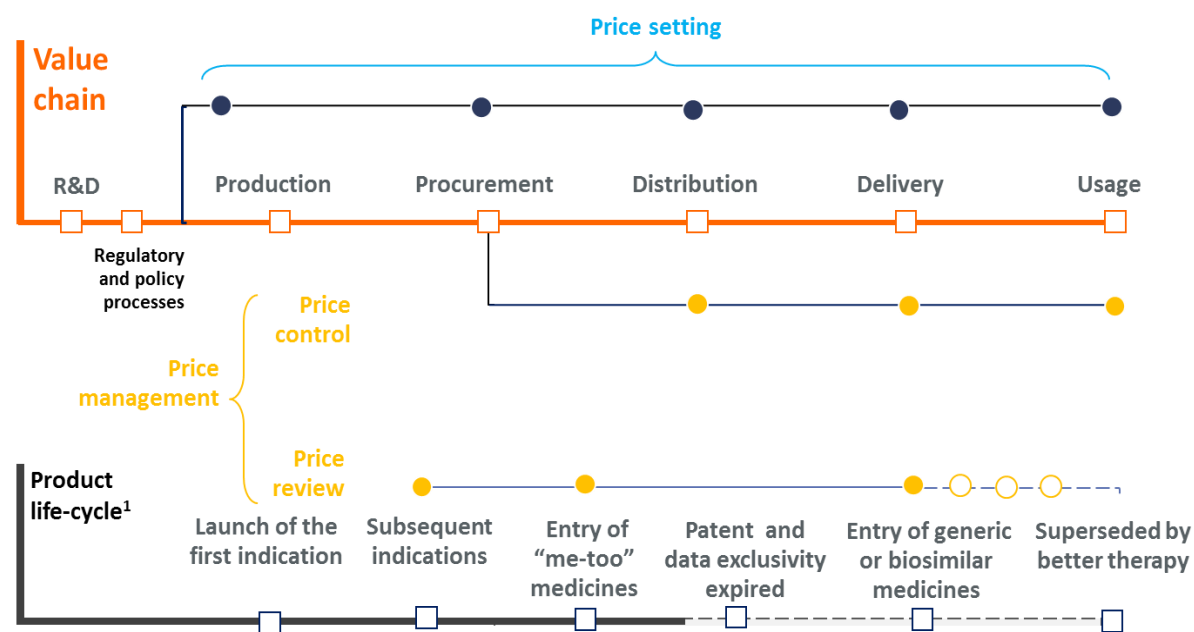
Price setting

Value chain

R&D

Production

Procurement

Distribution

Delivery

Usage

Regulatory and policy processes

Price control

Price management

Price review

Product life-cycle$^1$

Launch of the first indication

Subsequent indications

Entry of “me-too” medicines

Patent and data exclusivity expired

Entry of generic or biosimilar medicines

Superseded by better therapy